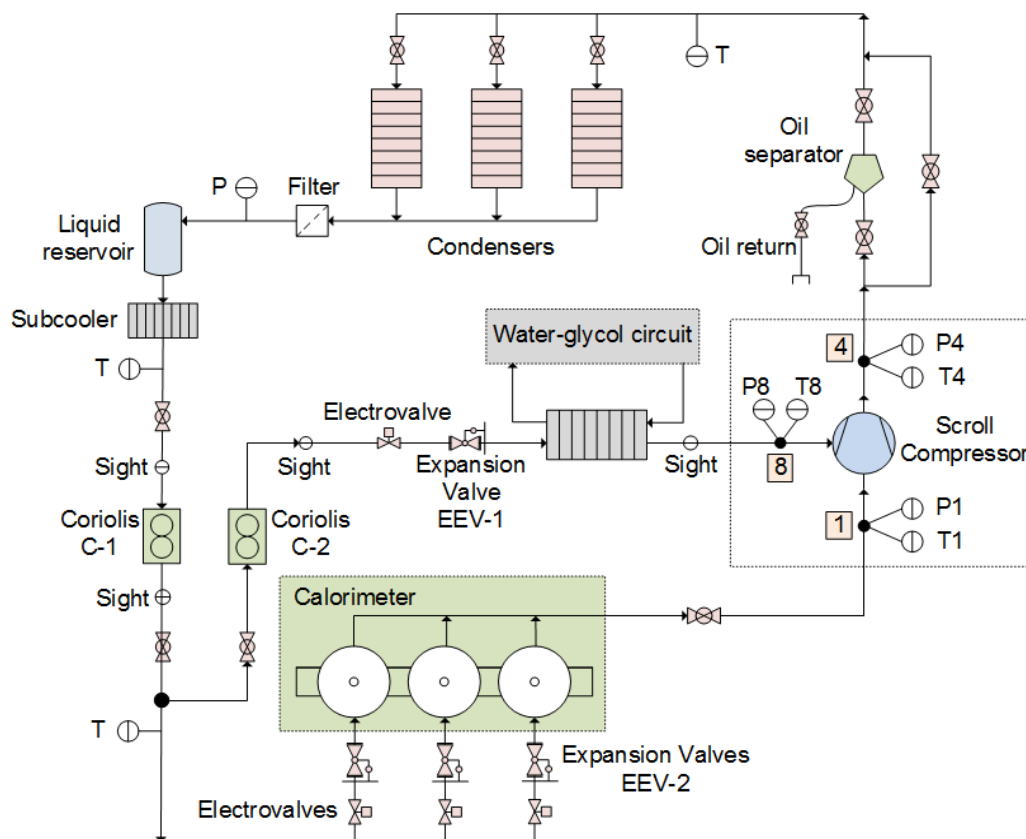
T

Oil separator

P

Filter

Liquid reservoir

Condensers

Oil return

Subcooler

Water-glycol circuit

4

P4

T4

T

P8

T8

Electrovalve

Scroll Compressor

Sight

Sight

Expansion Valve EEV-1

Sight

8

Coriolis C-1

Coriolis C-2

1

P1

T1

Sight

Calorimeter

T

Expansion Valves EEV-2

Electrovalves